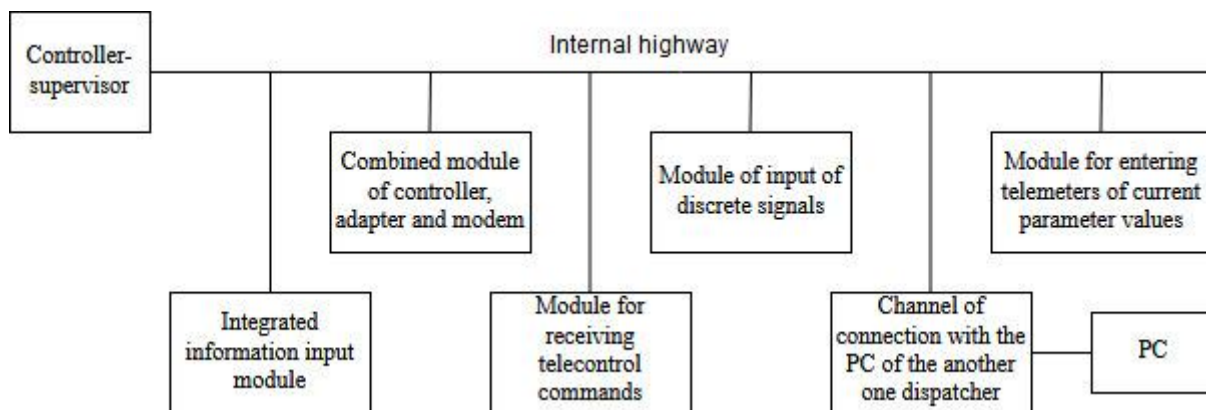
Controller-supervisor

Internal highway

Combined module of controller, adapter and modem

Module of input of discrete signals

Module for entering telemeters of current parameter values

Integrated information input module

Module for receiving telecontrol commands

Channel of connection with the PC of the another one dispatcher

PC